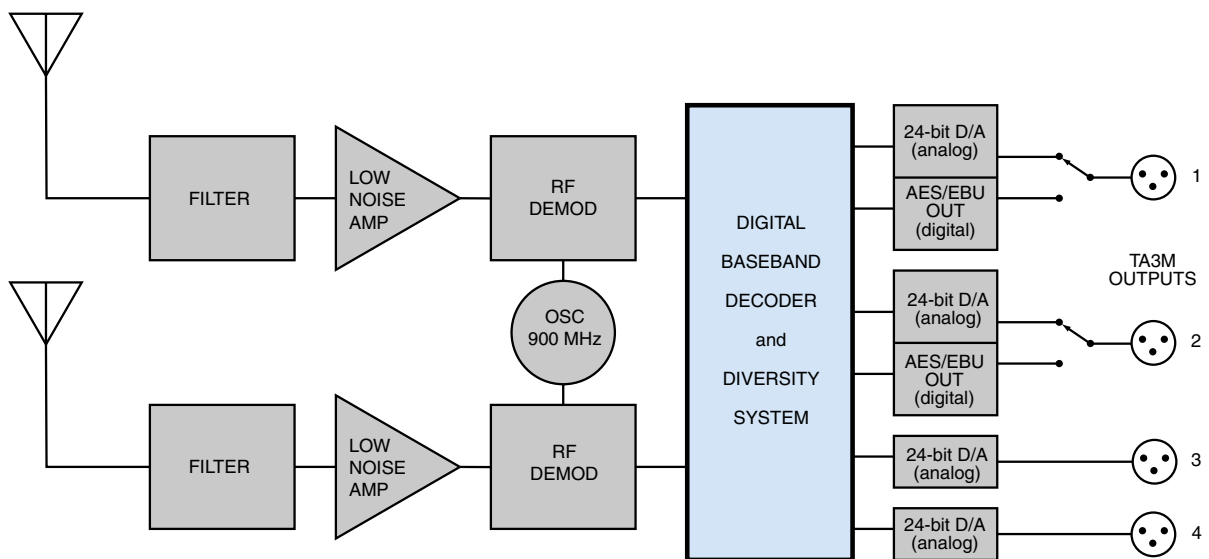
FILTER

LOW NOISE AMP

RF DEMOD

OSC 900 MHz

FILTER

LOW NOISE AMP

RF DEMOD

DIGITAL BASEBAND DECODER and DIVERSITY SYSTEM

24-bit D/A (analog)

AES/EBU OUT (digital)

1

TA3M OUTPUTS

24-bit D/A (analog)

AES/EBU OUT (digital)

2

24-bit D/A (analog)

3

24-bit D/A (analog)

4